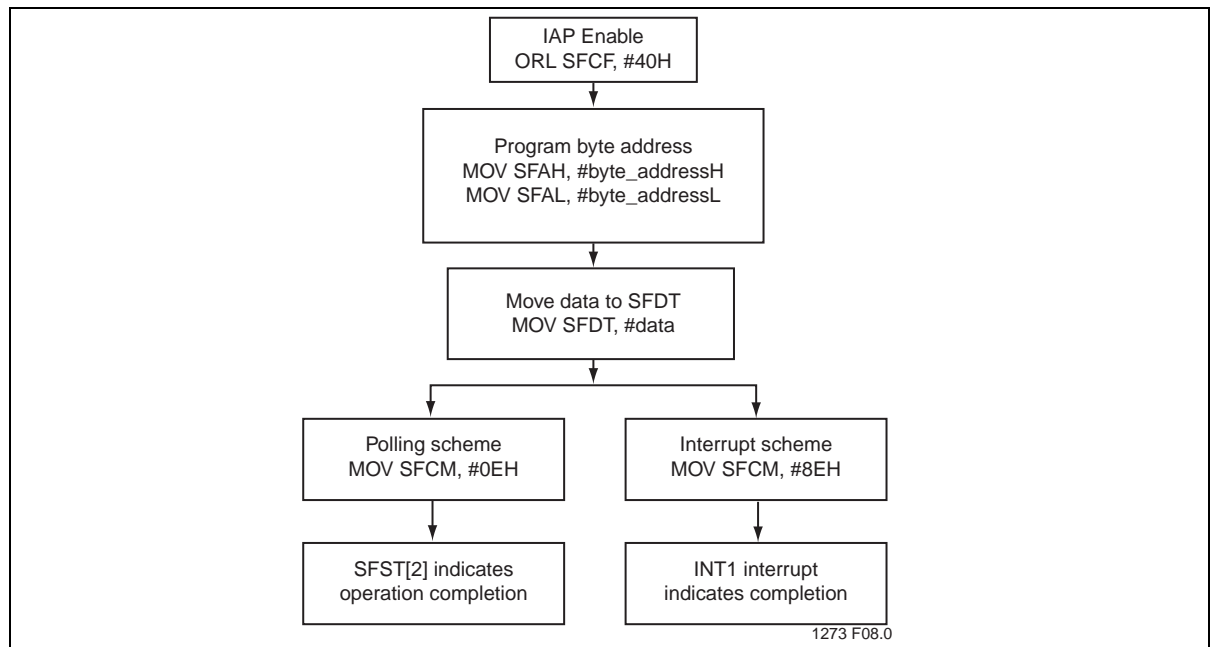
IAP Enable
ORL SFCF, #40H

Program byte address
MOV SFAH, #byte_addressH
MOV SFAL, #byte_addressL

Move data to SFDT
MOV SFDT, #data

Polling scheme
MOV SFCM, #0EH

Interrupt scheme
MOV SFCM, #8EH

SFST[2] indicates
operation completion

INT1 interrupt
indicates completion

1273 F08.0